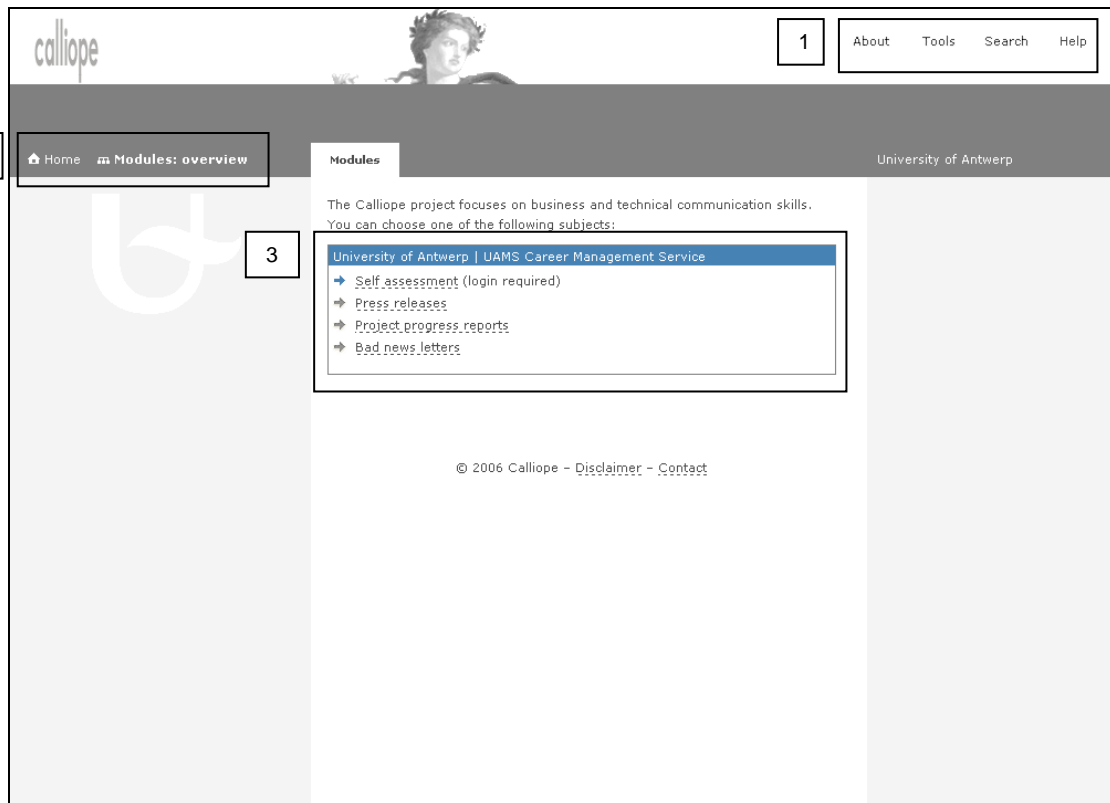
calliope

1

About Tools Search Help

Home Modules: overview

Modules

University of Antwerp

The Calliope project focuses on business and technical communication skills. You can choose one of the following subjects:

3

University of Antwerp | UAMS Career Management Service

Self assessment (login required)

Press releases

Project progress reports

Bad news letters

© 2006 Calliope – Disclaimer – Contact